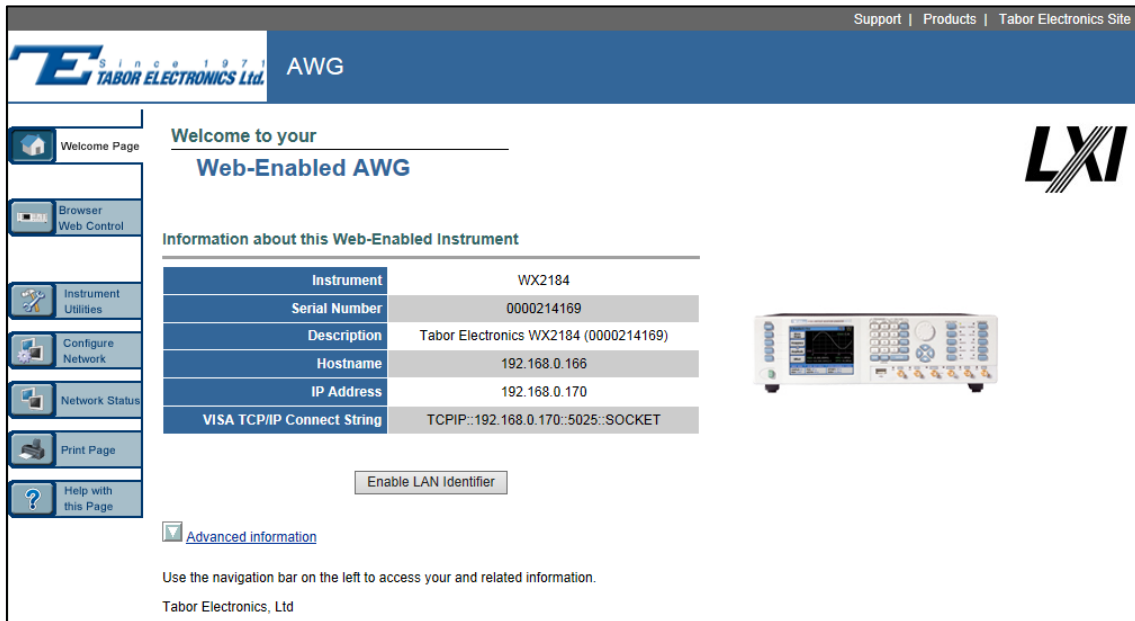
Support | Products | Tabor Electronics Site

Since 1971 TABOR ELECTRONICS Ltd.

AWG

Welcome Page

Browser Web Control

Instrument Utilities

Configure Network

Network Status

Print Page

Help with this Page

Welcome to your

Web-Enabled AWG

LXI

Information about this Web-Enabled Instrument

| Instrument | WX2184 |
|---|---|
| Serial Number | 0000214169 |
| Description | Tabor Electronics WX2184 (0000214169) |
| Hostname | 192.168.0.166 |
| IP Address | 192.168.0.170 |
| VISA TCP/IP Connect String | TCPIP::192.168.0.170::5025::SOCKET |

Enable LAN Identifier

Advanced information

Use the navigation bar on the left to access your and related information.

Tabor Electronics, Ltd